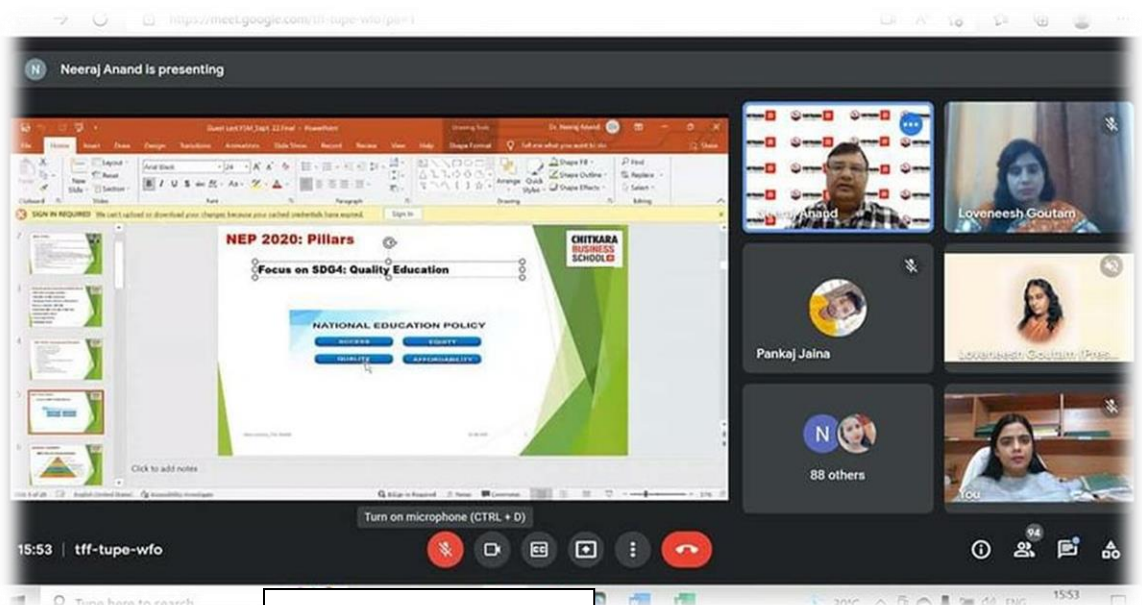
https://meet.google.com/tff-tupe-wfo?pli=1

N Neeraj Anand is presenting

Guest Lect FDM_Sept_22 Final - PowerPoint

Drawing Tools

Dr. Neeraj Anand

File Home Insert Draw Design Transitions Animations Slide Show Record Review View Help Shape Format Tell me what you want to do

Share

Layout Reset Section New Slide

Arial Black 24

Arrange Quick Styles

Shape Fill Shape Outline Shape Effects

Find Replace Select

Slides Font Paragraph Drawing Editing

SIGN IN REQUIRED We can't upload or download your changes because your cached credentials have expired. Sign In

NEP 2020: Pillars

CHITKARA BUSINESS SCHOOL

Focus on SDG4: Quality Education

NATIONAL EDUCATION POLICY

ACCESS EQUITY

QUALITY AFFORDABILITY

Click to add notes

Slide 5 of 28 English (United States) Accessibility: Investigate

Notes Comments

Neeraj Anand

Loveneesh Goutam

Pankaj Jaina

Loveneesh Goutam (Pres...

N

88 others

You

Turn on microphone (CTRL + D)

15:53 | tff-tupe-wfo

94

Type here to search

15:53